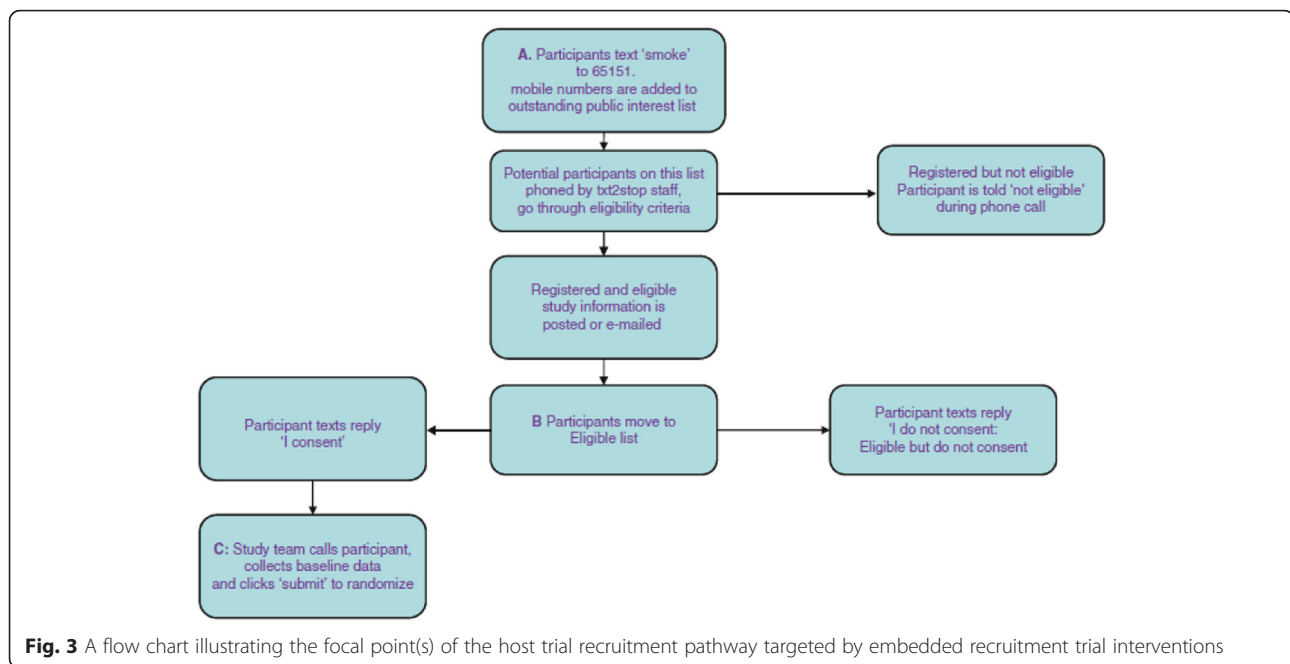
A. Participants text 'smoke' to 65151. mobile numbers are added to outstanding public interest list

Potential participants on this list phoned by txt2stop staff, go through eligibility criteria

Registered but not eligible Participant is told 'not eligible' during phone call

Registered and eligible study information is posted or e-mailed

Participant texts reply 'I consent'

B Participants move to Eligible list

Participant texts reply 'I do not consent: Eligible but do not consent

C: Study team calls participant, collects baseline data and clicks 'submit' to randomize

Fig. 3 A flow chart illustrating the focal point(s) of the host trial recruitment pathway targeted by embedded recruitment trial interventions